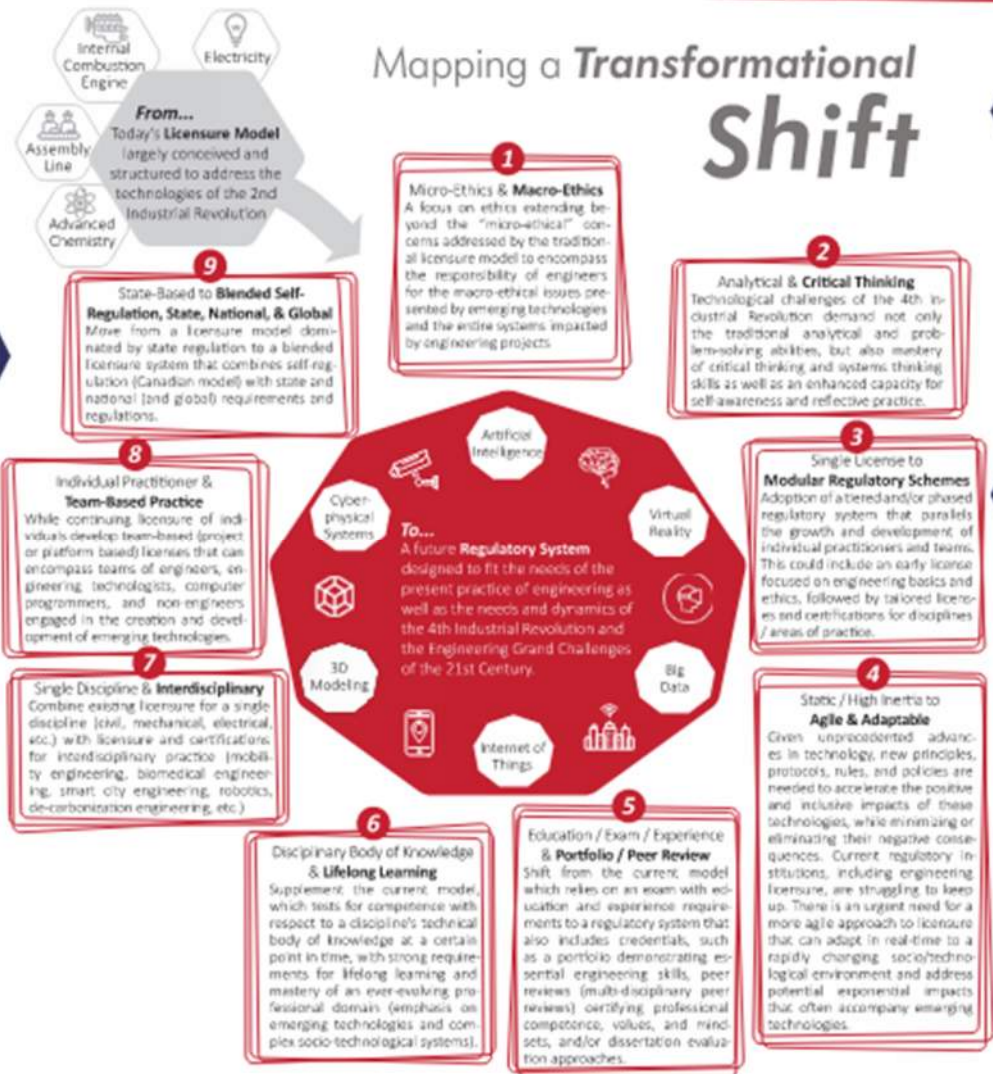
Internal Combustion Engine

Electricity

Assembly Line

Advanced Chemistry

From...
Today's Licensure Model largely conceived and structured to address the technologies of the 2nd Industrial Revolution

Mapping a Transformational Shift

1
Micro-Ethics & Macro-Ethics
A focus on ethics extending beyond the "micro-ethical" concerns addressed by the traditional licensure model to encompass the responsibility of engineers for the macro-ethical issues presented by emerging technologies and the entire systems impacted by engineering projects.

2
Analytical & Critical Thinking
Technological challenges of the 4th Industrial Revolution demand not only the traditional analytical and problem-solving abilities, but also mastery of critical thinking and systems thinking skills as well as an enhanced capacity for self-awareness and reflective practice.

3
Single License to Modular Regulatory Schemes
Adoption of a tiered and/or phased regulatory system that parallels the growth and development of individual practitioners and teams. This could include an early license focused on engineering basics and ethics, followed by tailored licenses and certifications for disciplines / areas of practice.

4
Static / High Inertia to Agile & Adaptable
Given unprecedented advances in technology, new principles, protocols, rules, and policies are needed to accelerate the positive and inclusive impacts of these technologies, while minimizing or eliminating their negative consequences. Current regulatory institutions, including engineering licensure, are struggling to keep up. There is an urgent need for a more agile approach to licensure that can adapt in real-time to a rapidly changing socio/technological environment and address potential exponential impacts that often accompany emerging technologies.

5
Education / Exam / Experience & Portfolio / Peer Review
Shift from the current model which relies on an exam with education and experience requirements to a regulatory system that also includes credentials, such as a portfolio demonstrating essential engineering skills, peer reviews (multi-disciplinary peer reviews) certifying professional competence, values, and mindsets, and/or dissertation evaluation approaches.

6
Disciplinary Body of Knowledge & Lifelong Learning
Supplement the current model, which tests for competence with respect to a discipline's technical body of knowledge at a certain point in time, with strong requirements for lifelong learning and mastery of an ever-evolving professional domain (emphasis on emerging technologies and complex socio-technological systems).

7
Single Discipline & Interdisciplinary
Combine existing licensure for a single discipline (civil, mechanical, electrical, etc.) with licensure and certifications for interdisciplinary practice (mobility engineering, biomedical engineering, smart city engineering, robotics, de-carbonization engineering, etc.)

8
Individual Practitioner & Team-Based Practice
While continuing licensure of individuals develop team-based (project or platform based) licenses that can encompass teams of engineers, engineering technologists, computer programmers, and non-engineers engaged in the creation and development of emerging technologies.

9
State-Based to Blended Self-Regulation, State, National, & Global
Move from a licensure model dominated by state regulation to a blended licensure system that combines self-regulation (Canadian model) with state and national (and global) requirements and regulations.

Artificial Intelligence
Virtual Reality
Big Data
Internet of Things
3D Modeling
Cyber-physical Systems

To...
A future Regulatory System designed to fit the needs of the present practice of engineering as well as the needs and dynamics of the 4th Industrial Revolution and the Engineering Grand Challenges of the 21st Century.